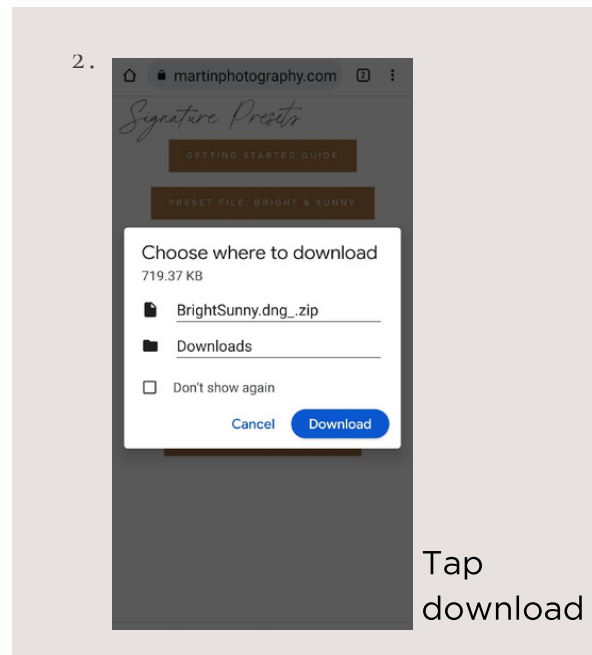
2.

martinphotography.com

Signature Presets

GETTING STARTED GUIDE

PRESET FILE: BRIGHT & SUNNY

Choose where to download
719.37 KB

BrightSunny.dng_.zip

Downloads

Don't show again

Cancel

Download

Tap download